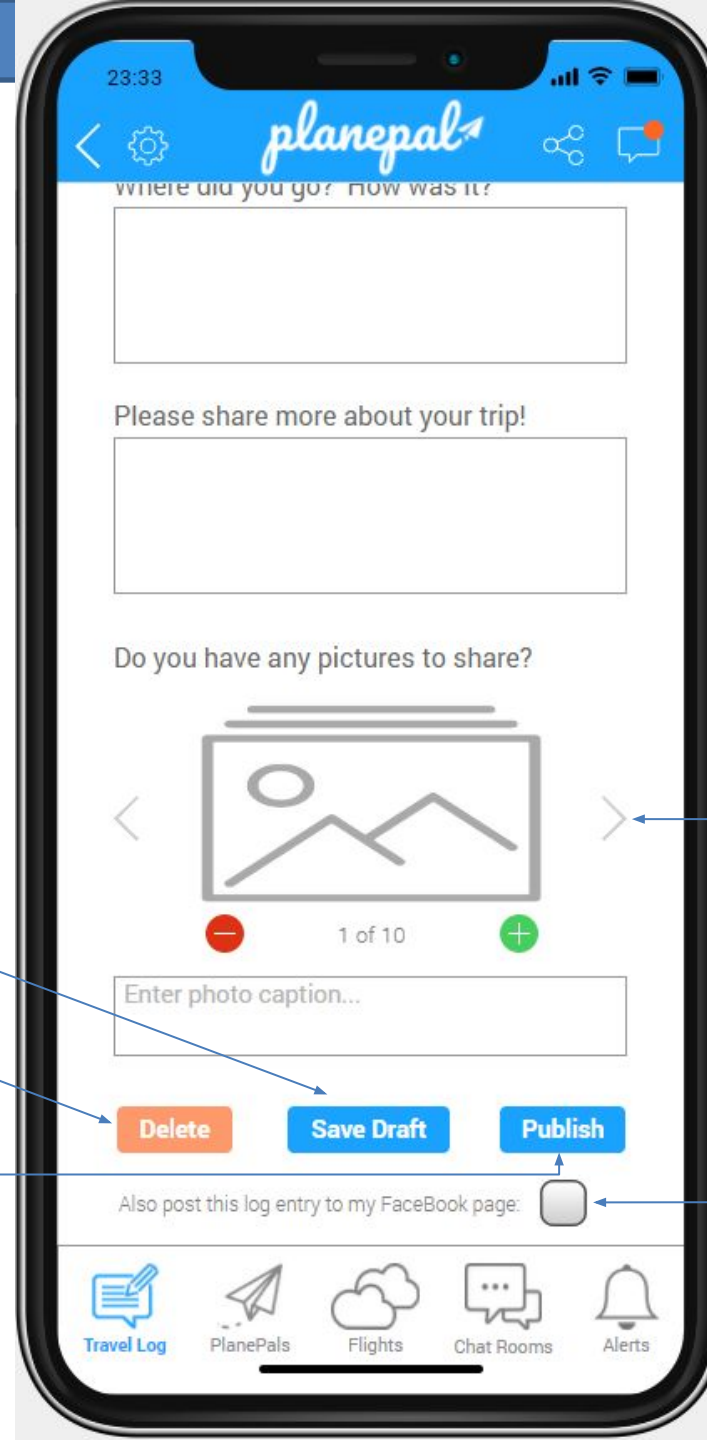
23:33

planepal

Where did you go? How was it?

Please share more about your trip!

Do you have any pictures to share?

1 of 10

Enter photo caption...

Delete

Save Draft

Publish

Also post this log entry to my FaceBook page:

Travel Log

PlanePals

Flights

Chat Rooms

Alerts